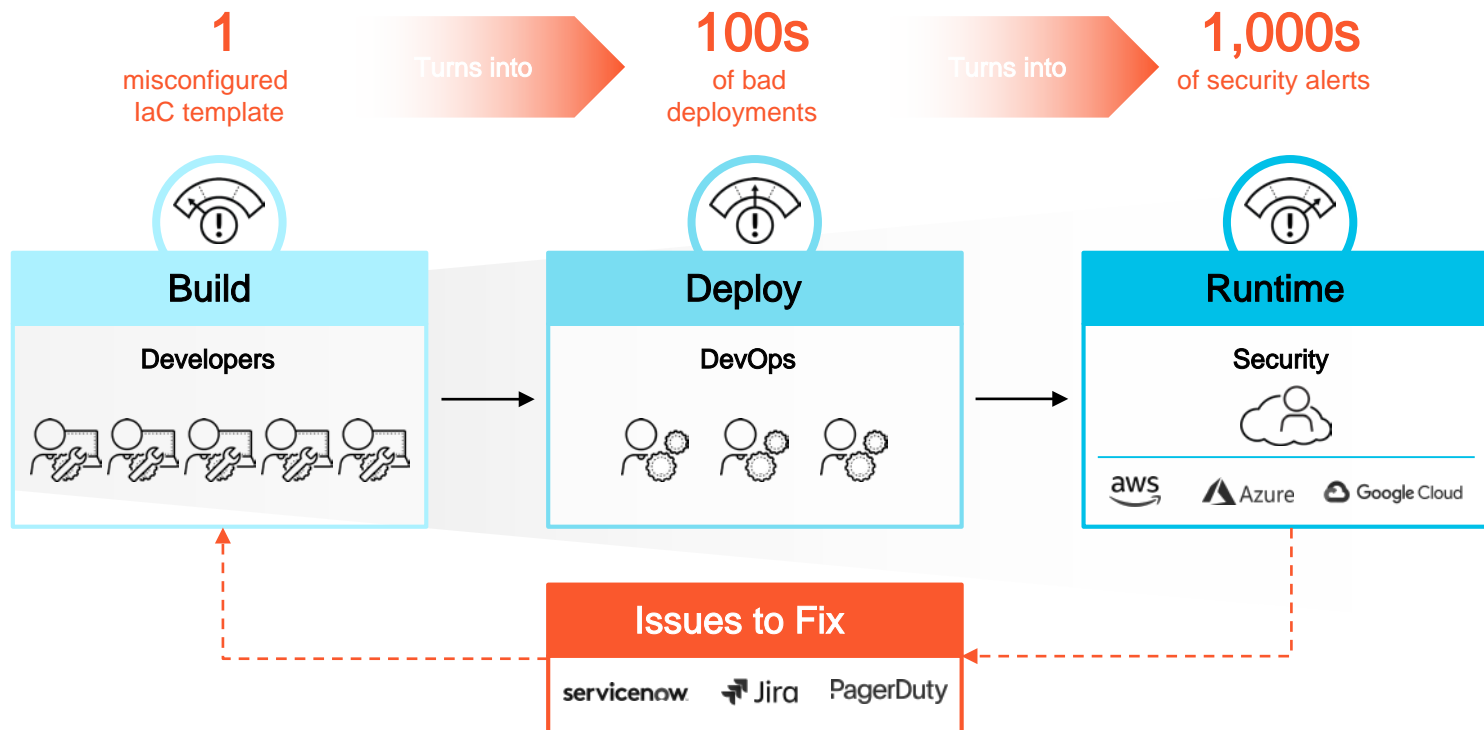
1
misconfigured IaC template

Turns into

100s
of bad deployments

Turns into

1,000s
of security alerts

Build

Developers

Deploy

DevOps

Runtime

Security

aws Azure Google Cloud

Issues to Fix

servicenow. Jira PagerDuty